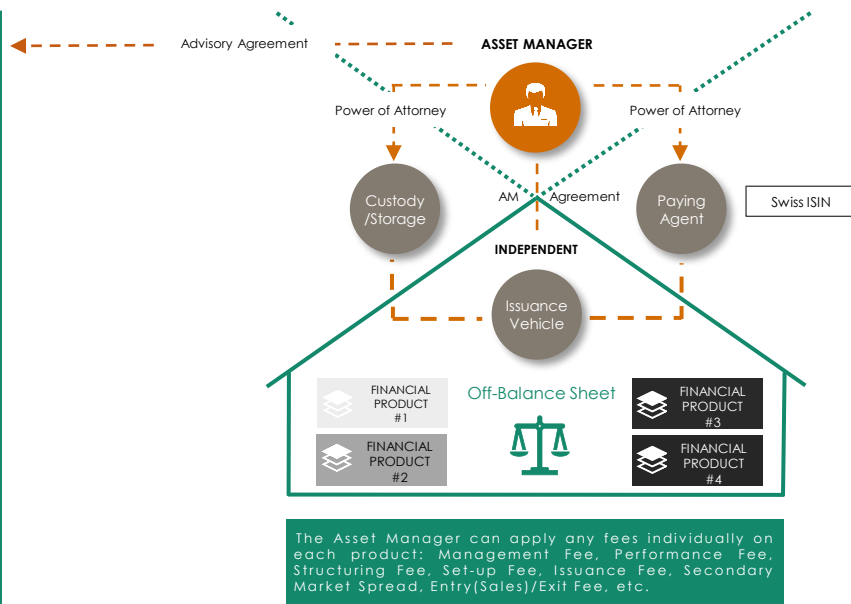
Advisory Agreement

ASSET MANAGER

Power of Attorney

Power of Attorney

Custody /Storage

AM

Agreement

Paying Agent

Swiss ISIN

INDEPENDENT

Issuance Vehicle

FINANCIAL PRODUCT #1

Off-Balance Sheet

FINANCIAL PRODUCT #3

FINANCIAL PRODUCT #2

FINANCIAL PRODUCT #4

The Asset Manager can apply any fees individually on each product: Management Fee, Performance Fee, Structuring Fee, Set-up Fee, Issuance Fee, Secondary Market Spread, Entry(Sales)/Exit Fee, etc.